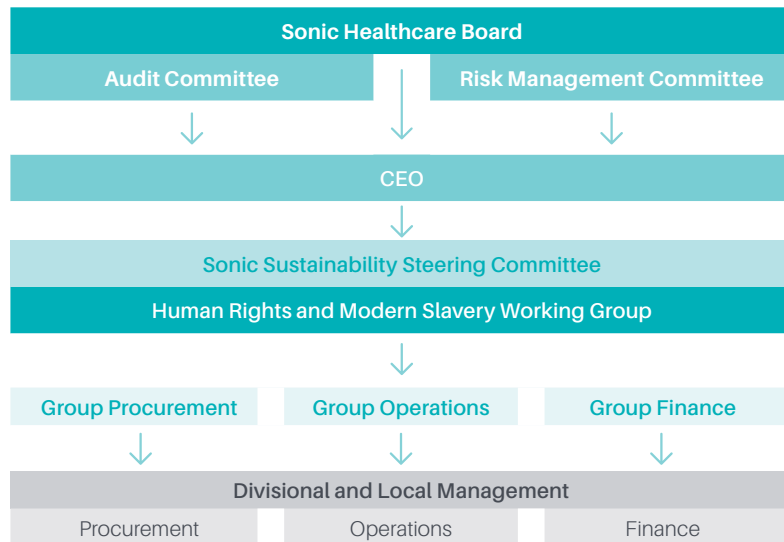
Sonic Healthcare Board

Audit Committee

Risk Management Committee

CEO

Sonic Sustainability Steering Committee

Human Rights and Modern Slavery Working Group

Group Procurement

Group Operations

Group Finance

Divisional and Local Management

Procurement

Operations

Finance